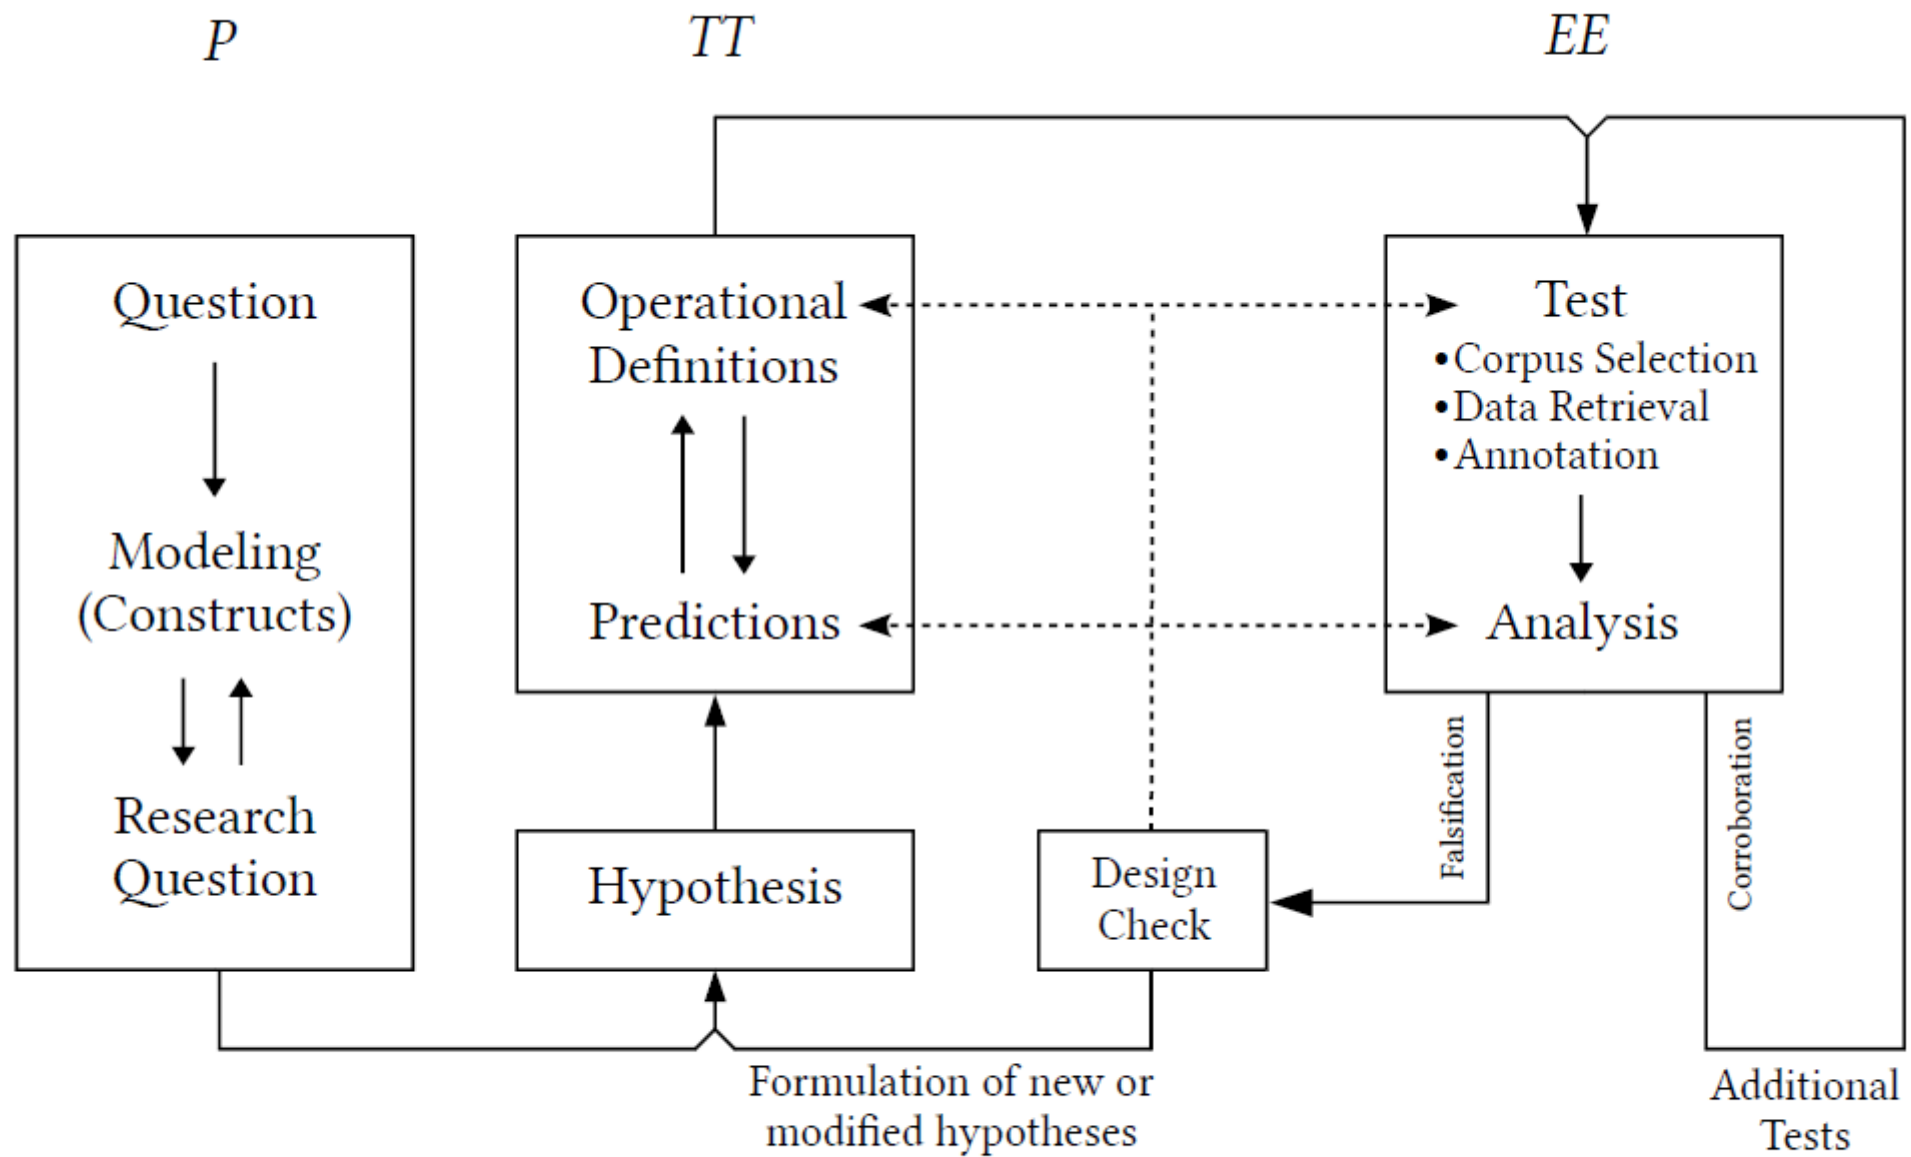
P

TT

EE

Question

Modeling (Constructs)

Research Question

Operational Definitions

Predictions

Hypothesis

Design Check

Test
•Corpus Selection
•Data Retrieval
•Annotation

Analysis

Falsification

Corroboration

Formulation of new or modified hypotheses

Additional Tests